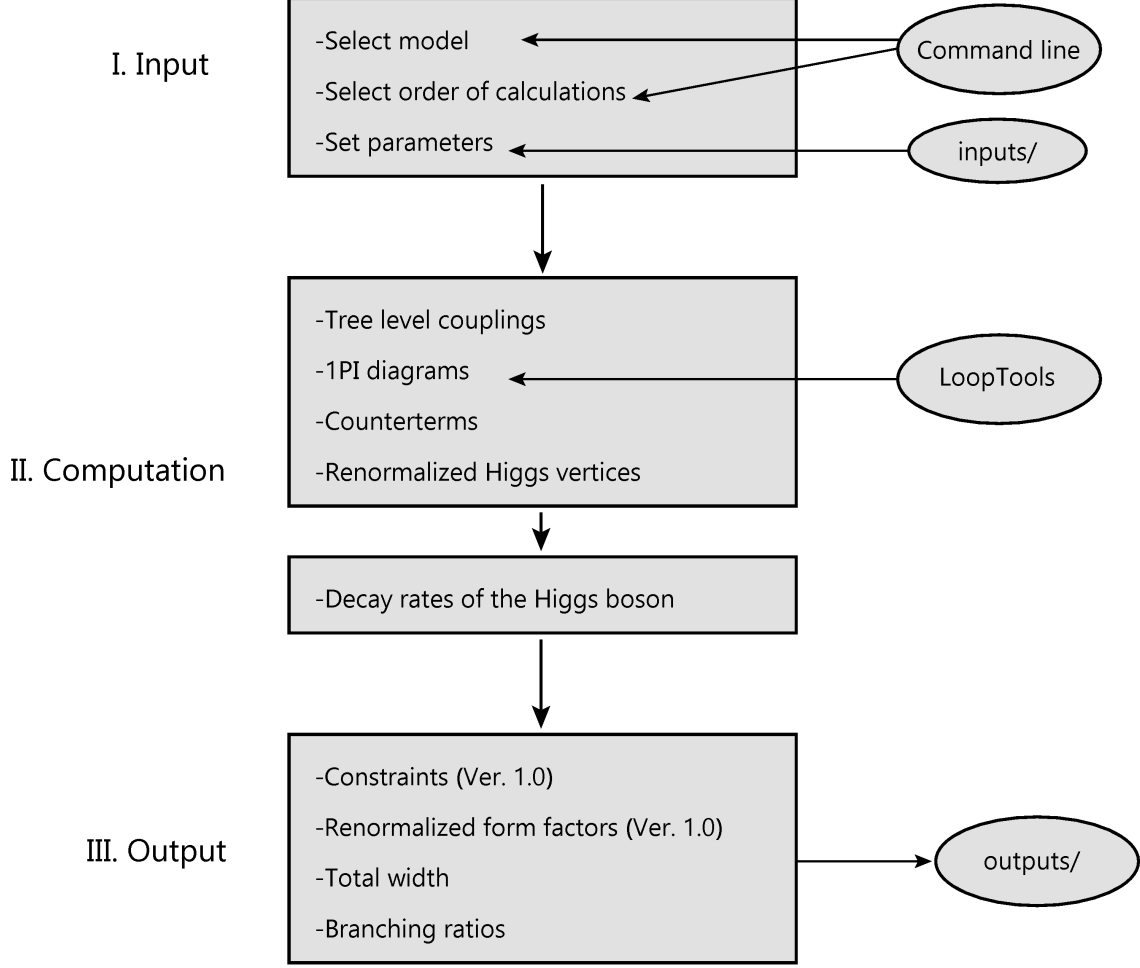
I. Input

-Select model
-Select order of calculations
-Set parameters

Command line

inputs/

II. Computation

-Tree level couplings
-1PI diagrams
-Counterterms
-Renormalized Higgs vertices

LoopTools

-Decay rates of the Higgs boson

III. Output

-Constraints (Ver. 1.0)
-Renormalized form factors (Ver. 1.0)
-Total width
-Branching ratios

outputs/